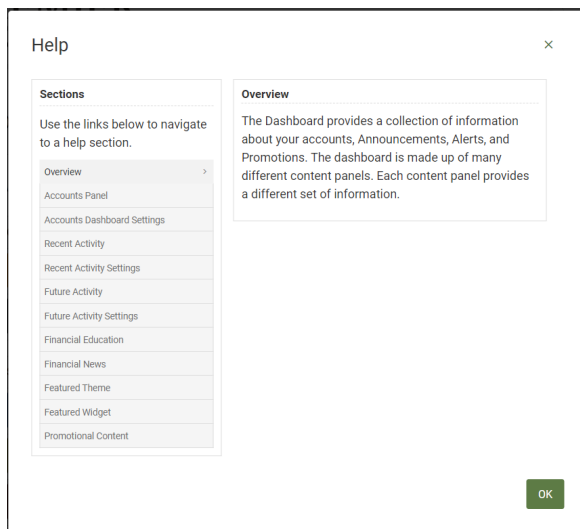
Help

×

Sections

Use the links below to navigate to a help section.

Overview ›
Accounts Panel
Accounts Dashboard Settings
Recent Activity
Recent Activity Settings
Future Activity
Future Activity Settings
Financial Education
Financial News
Featured Theme
Featured Widget
Promotional Content

Overview

The Dashboard provides a collection of information about your accounts, Announcements, Alerts, and Promotions. The dashboard is made up of many different content panels. Each content panel provides a different set of information.

OK